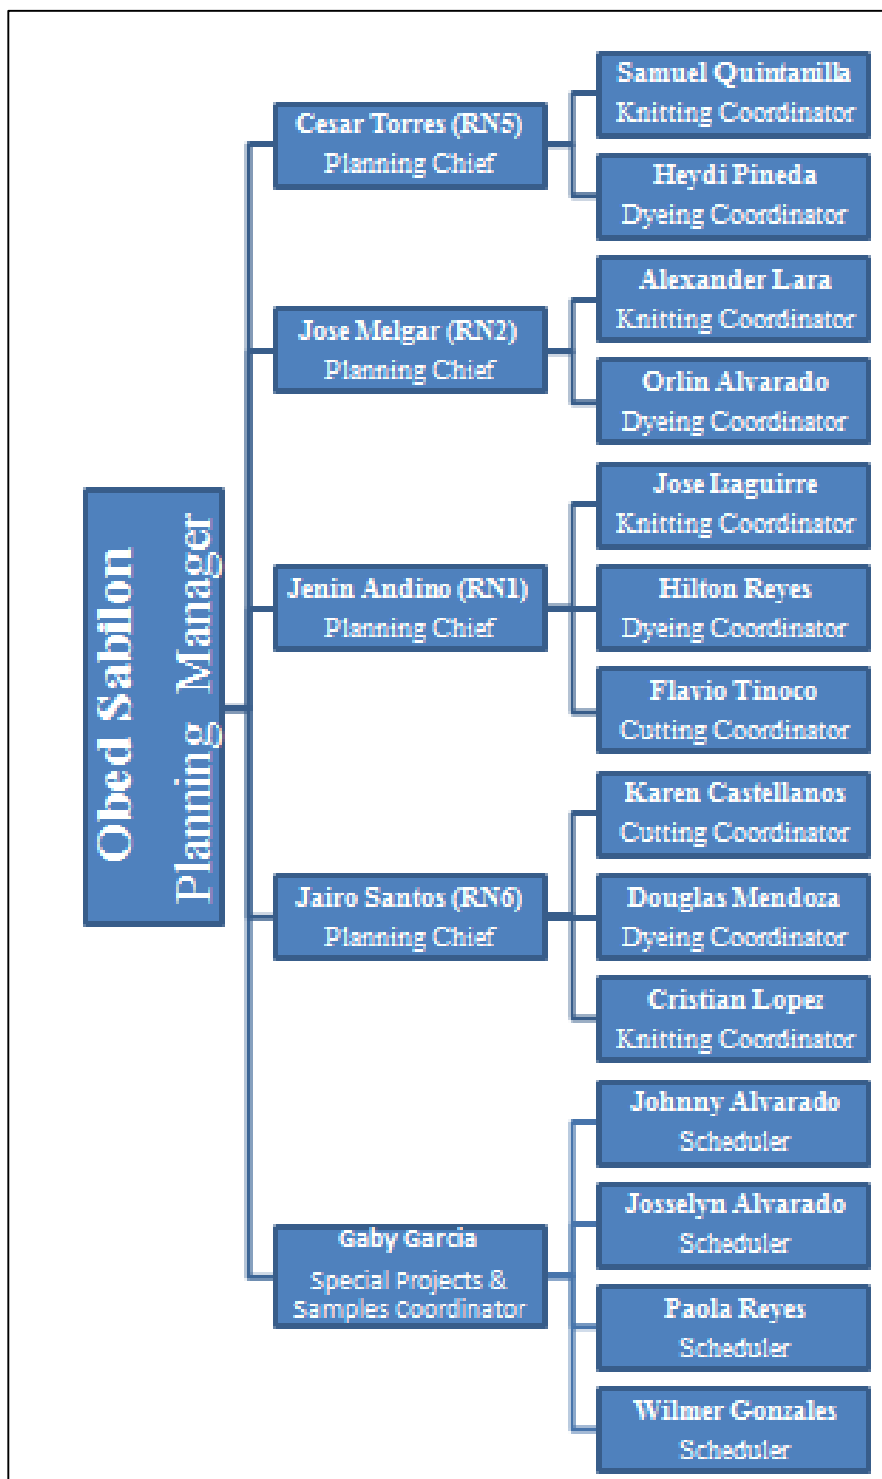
Obed Sabilon
Planning Manager

Cesar Torres (RN5)
Planning Chief

Samuel Quintanilla
Knitting Coordinator

Heydi Pineda
Dyeing Coordinator

Jose Melgar (RN2)
Planning Chief

Alexander Lara
Knitting Coordinator

Orlin Alvarado
Dyeing Coordinator

Jenin Andino (RN1)
Planning Chief

Jose Izaguirre
Knitting Coordinator

Hilton Reyes
Dyeing Coordinator

Flavio Tinoco
Cutting Coordinator

Jairo Santos (RN6)
Planning Chief

Karen Castellanos
Cutting Coordinator

Douglas Mendoza
Dyeing Coordinator

Cristian Lopez
Knitting Coordinator

Gaby Garcia
Special Projects & Samples Coordinator

Johnny Alvarado
Scheduler

Josselyn Alvarado
Scheduler

Paola Reyes
Scheduler

Wilmer Gonzales
Scheduler